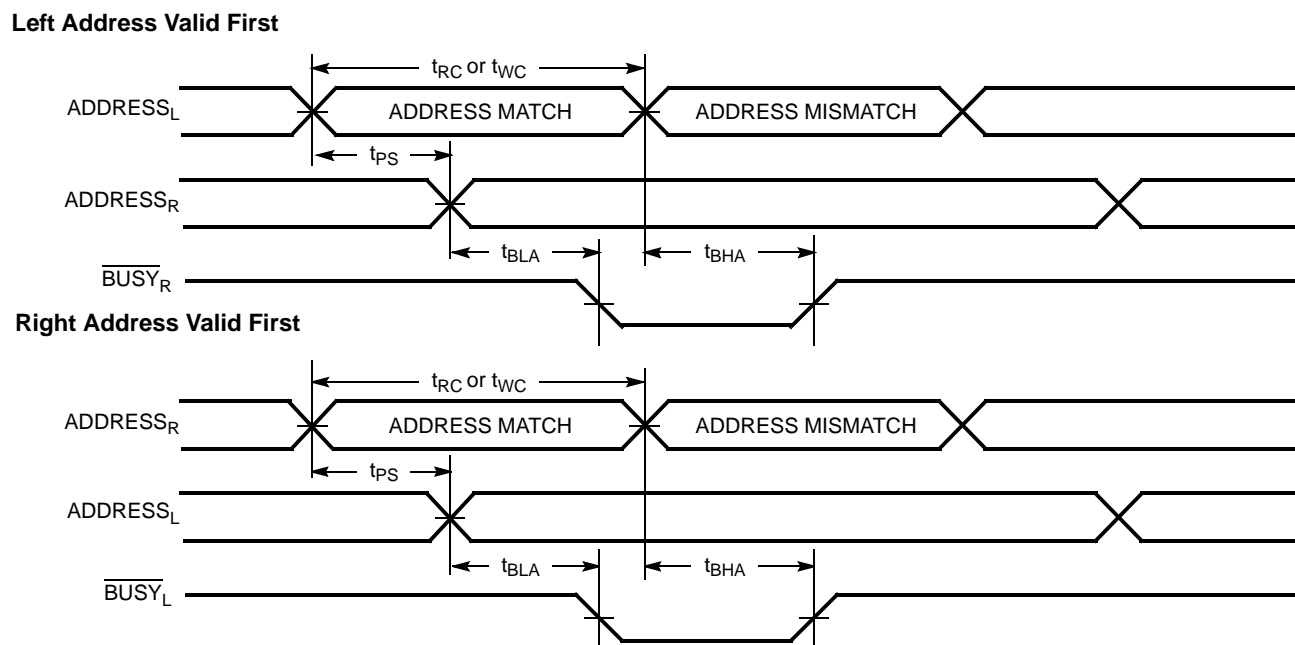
Left Address Valid First

$t_{RC}$ or $t_{WC}$

$ADDRESS_L$

ADDRESS MATCH

ADDRESS MISMATCH

$t_{PS}$

$ADDRESS_R$

$t_{BLA}$

$t_{BHA}$

$\overline{BUSY_R}$

Right Address Valid First

$t_{RC}$ or $t_{WC}$

$ADDRESS_R$

ADDRESS MATCH

ADDRESS MISMATCH

$t_{PS}$

$ADDRESS_L$

$t_{BLA}$

$t_{BHA}$

$\overline{BUSY_L}$